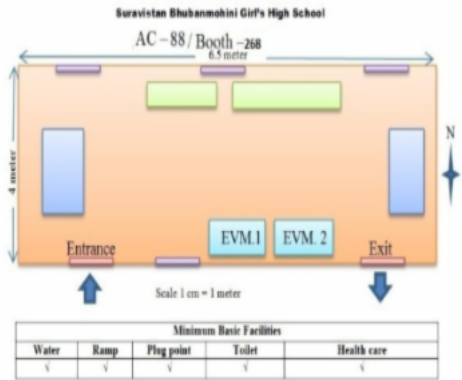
Suravistan Bhubanmohini Girl's High School

AC – 88 / Booth – 268

6.5 meter

4 meter

N

EVM.1

EVM. 2

Entrance

Exit

Scale 1 cm = 1 meter

| Minimum Basic Facilities | | | | |
|---|---|---|---|---|
| Water | Ramp | Plug point | Toilet | Health care |
| √ | √ | √ | √ | √ |